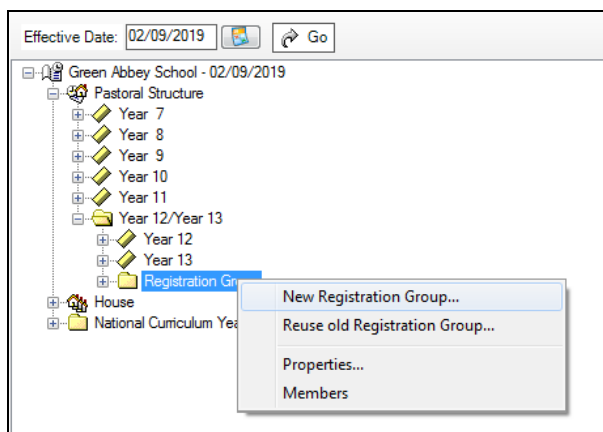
Effective Date: 02/09/2019 Go

Green Abbey School - 02/09/2019
Pastoral Structure
Year 7
Year 8
Year 9
Year 10
Year 11
Year 12/Year 13
Year 12
Year 13
Registration Gr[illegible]
House
National Curriculum Yea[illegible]

New Registration Group...
Reuse old Registration Group...
Properties...
Members